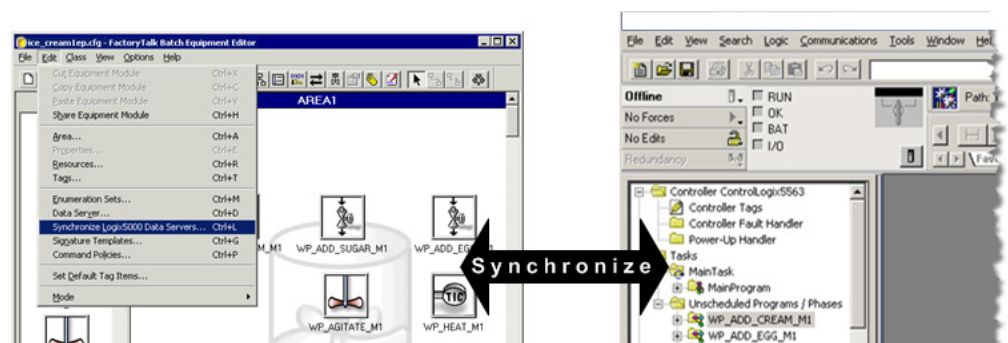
ice_cream1ep.cfg - FactoryTalk Batch Equipment Editor

File Edit Class View Options Help

Cut Equipment Module Ctrl+X
Copy Equipment Module Ctrl+C
Paste Equipment Module Ctrl+V
Share Equipment Module Ctrl+H
Area... Ctrl+A
Properties... Ctrl+E
Resources... Ctrl+R
Tags... Ctrl+T
Enumeration Sets... Ctrl+M
Data Server... Ctrl+D
Synchronize Logix5000 Data Servers... Ctrl+L
Signature Templates... Ctrl+G
Command Policies... Ctrl+P
Set Default Tag Items...
Mode

AREA1

M_M1 WP_ADD_SUGAR_M1 WP_ADD_EG
WP_AGITATE_M1 WP_HEAT_M1
TIC

Synchronize

File Edit View Search Logic Communications Tools Window Hel

Offline
No Forces
No Edits
Redundancy
RUN
OK
BAT
I/O
Path:
Fav

Controller ControlLogix5563
Controller Tags
Controller Fault Handler
Power-Up Handler
Tasks
MainTask
MainProgram
Unscheduled Programs / Phases
WP_ADD_CREAM_M1
WP_ADD_EGG_M1